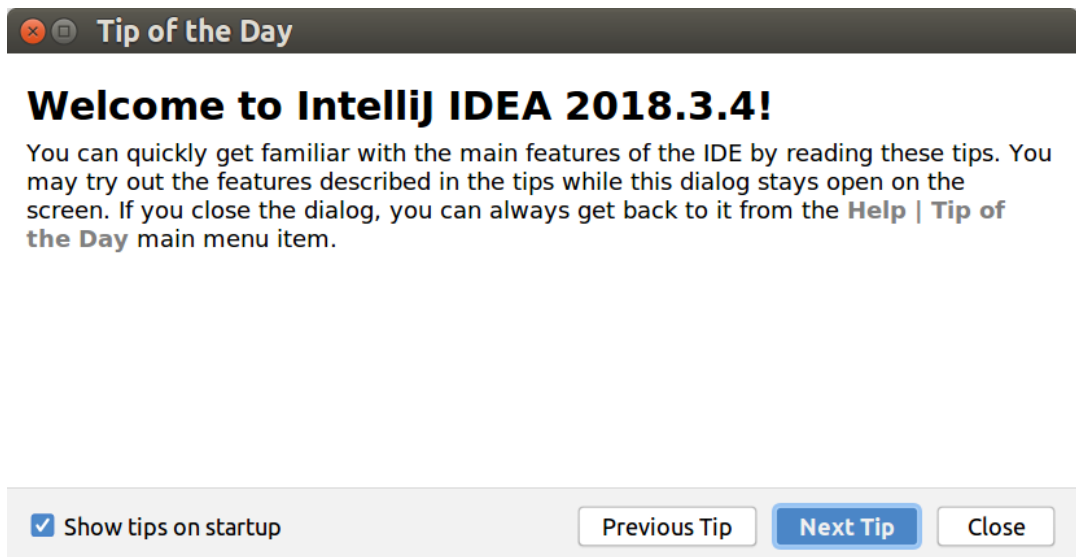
Tip of the Day

Welcome to IntelliJ IDEA 2018.3.4!

You can quickly get familiar with the main features of the IDE by reading these tips. You may try out the features described in the tips while this dialog stays open on the screen. If you close the dialog, you can always get back to it from the Help | Tip of the Day main menu item.

Show tips on startup

Previous Tip

Next Tip

Close